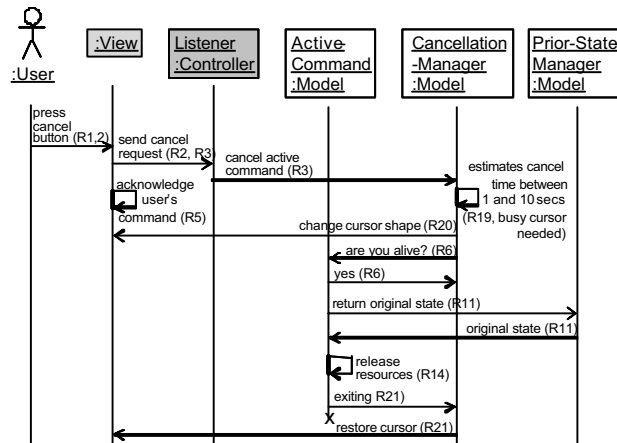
:User

:View

Listener :Controller

Active-Command :Model

Cancellation-Manager :Model

Prior-State-Manager :Model

press cancel button (R1,2)

send cancel request (R2, R3)

cancel active command (R3)

estimates cancel time between 1 and 10 secs (R19, busy cursor needed)

acknowledge user's command (R5)

change cursor shape (R20)

are you alive? (R6)

yes (R6)

return original state (R11)

original state (R11)

release resources (R14)

exiting (R21)

X

restore cursor (R21)